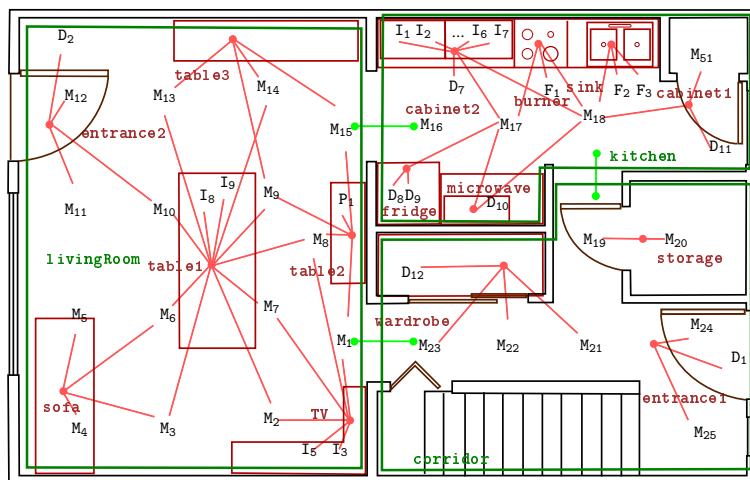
$D_2$
$M_{12}$
entrance2
$M_{11}$
table3
$M_{13}$
$M_{14}$
$M_{15}$
$M_{16}$
$I_1$ $I_2$ ... $I_6$ $I_7$
$D_7$
cabinet2
burner
sink
$F_1$
$F_2$ $F_3$
cabinet1
$M_{51}$
$M_{17}$
$M_{18}$
$D_{11}$
kitchen
$M_{10}$
$I_9$
$I_8$
$M_9$
$P_1$
$D_8D_9$
fridge
microwave
$D_{10}$
livingRoom
table1
$M_8$
table2
$M_{19}$
$M_{20}$
storage
$D_{12}$
$M_5$
$M_6$
$M_7$
wardrobe
$M_1$
$M_{23}$
$M_{22}$
$M_{21}$
$M_{24}$
$D_1$
sofa
$M_4$
$M_3$
$M_2$
TV
$I_5$
$I_3$
entrance1
$M_{25}$
corridor